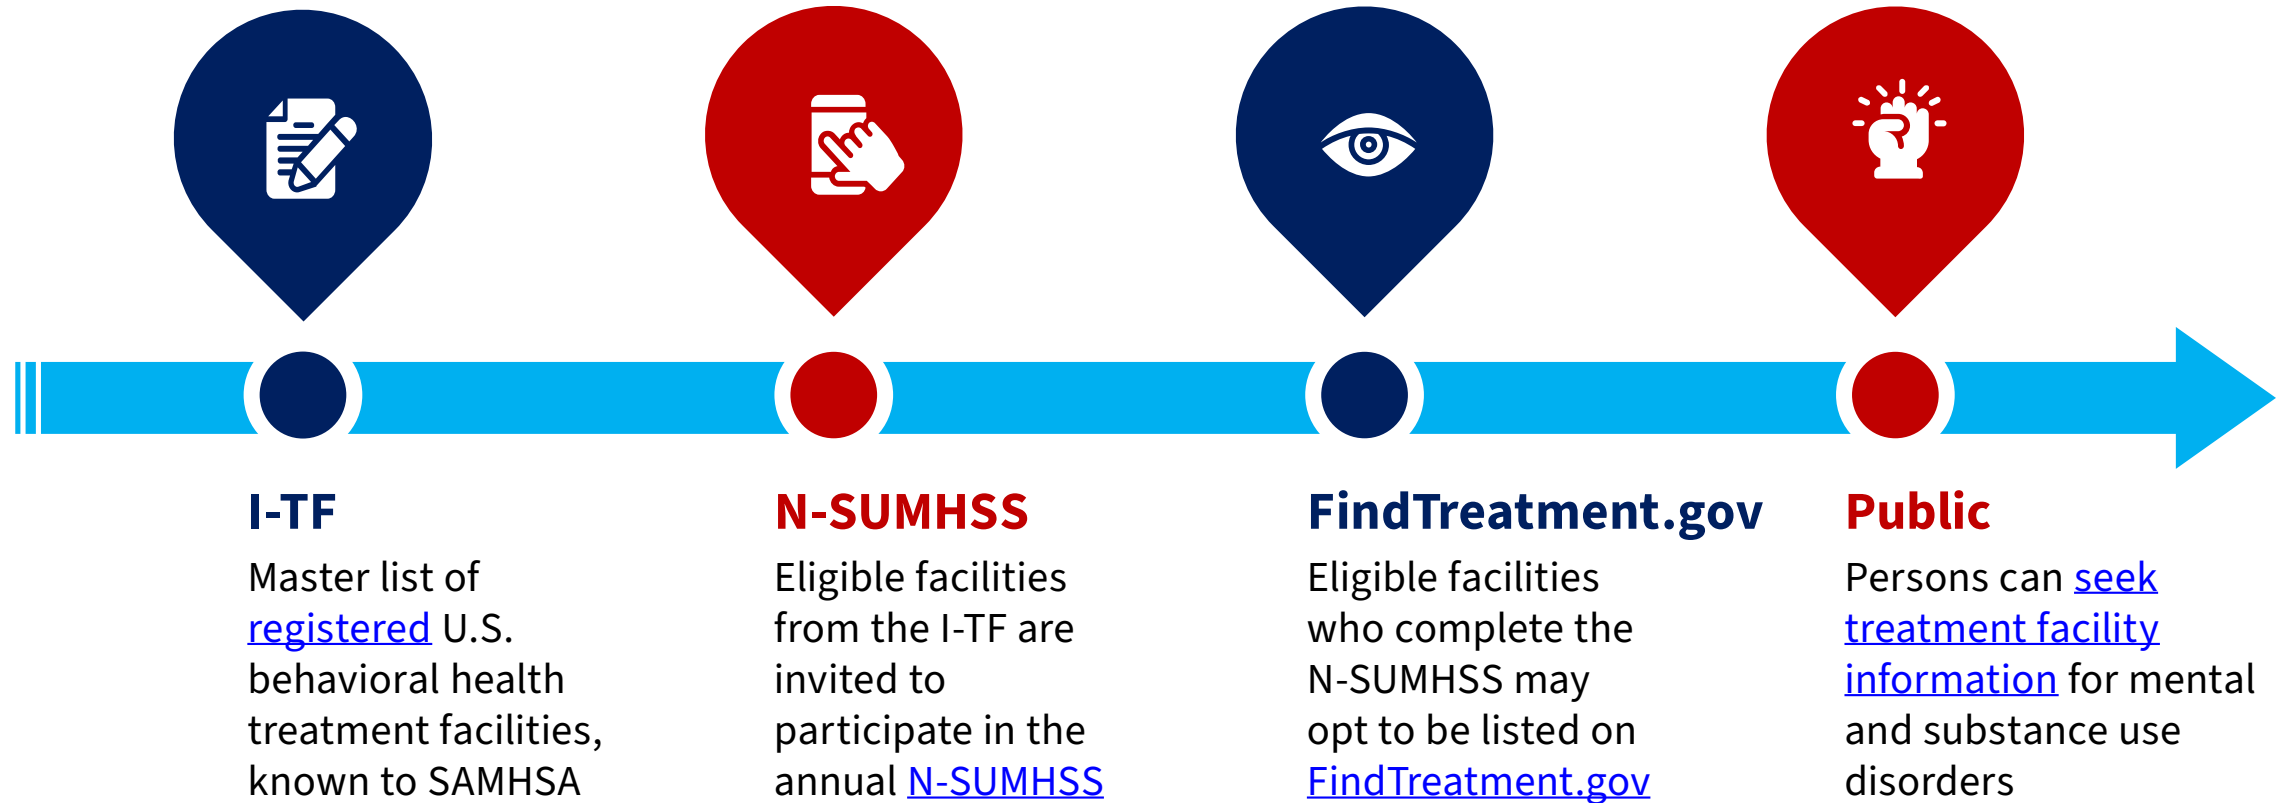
I-TF

Master list of registered U.S. behavioral health treatment facilities, known to SAMHSA

N-SUMHSS

Eligible facilities from the I-TF are invited to participate in the annual N-SUMHSS

FindTreatment.gov

Eligible facilities who complete the N-SUMHSS may opt to be listed on FindTreatment.gov

Public

Persons can seek treatment facility information for mental and substance use disorders